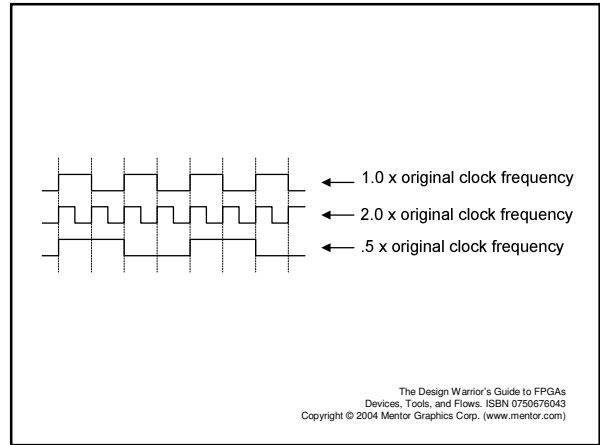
1.0 x original clock frequency

2.0 x original clock frequency

.5 x original clock frequency

The Design Warrior's Guide to FPGAs
Devices, Tools, and Flows. ISBN 0750676043
Copyright © 2004 Mentor Graphics Corp. (www.mentor.com)